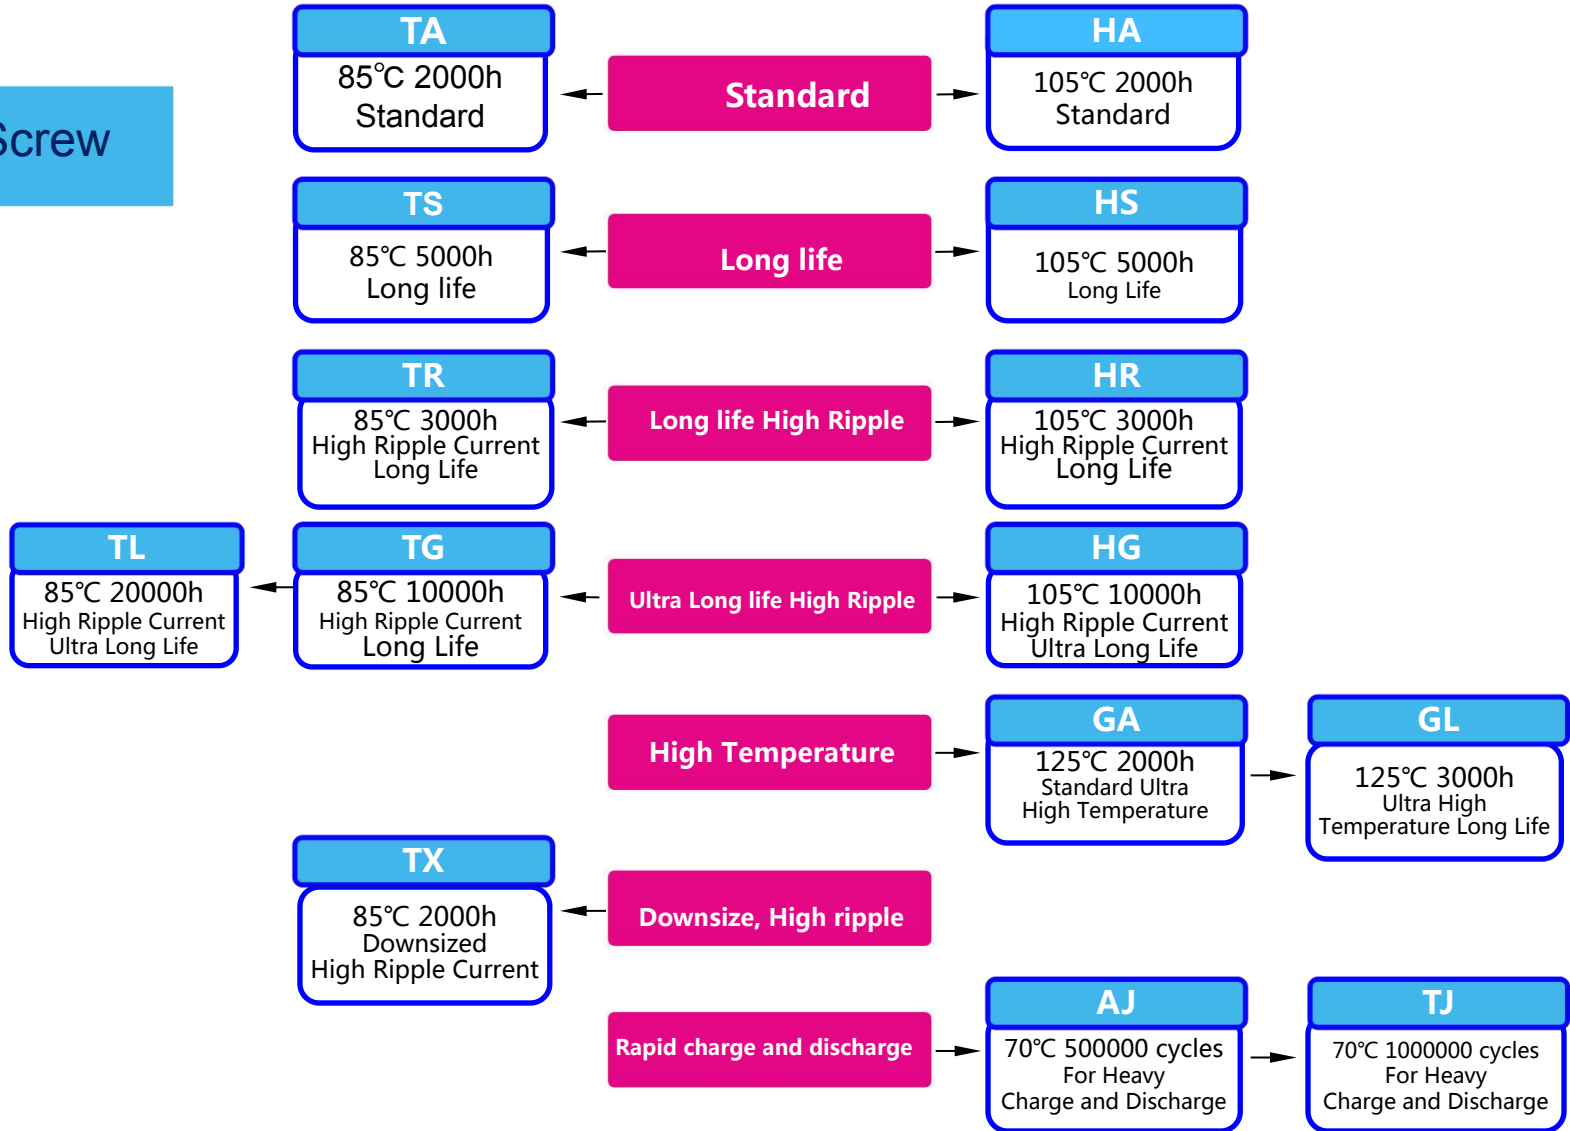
Screw

TA
85℃ 2000h
Standard

Standard

HA
105℃ 2000h
Standard

TS
85℃ 5000h
Long life

Long life

HS
105℃ 5000h
Long Life

TR
85℃ 3000h
High Ripple Current
Long Life

Long life High Ripple

HR
105℃ 3000h
High Ripple Current
Long Life

TL
85℃ 20000h
High Ripple Current
Ultra Long Life

TG
85℃ 10000h
High Ripple Current
Long Life

Ultra Long life High Ripple

HG
105℃ 10000h
High Ripple Current
Ultra Long Life

High Temperature

GA
125℃ 2000h
Standard Ultra
High Temperature

GL
125℃ 3000h
Ultra High
Temperature Long Life

TX
85℃ 2000h
Downsized
High Ripple Current

Downsize, High ripple

Rapid charge and discharge

AJ
70℃ 500000 cycles
For Heavy
Charge and Discharge

TJ
70℃ 1000000 cycles
For Heavy
Charge and Discharge